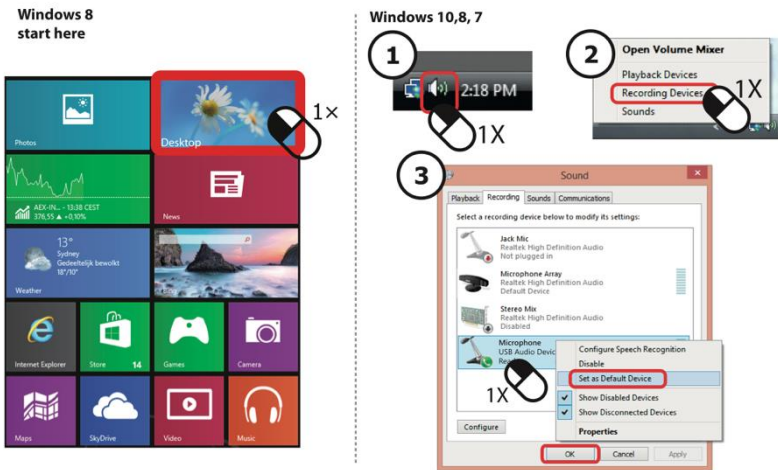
Windows 8
start here

Photos

Desktop

1×

AEX-IN... - 13:38 CEST
376,55 ▲ +0,16%

News

13°
Sydney
Gedeeltelijk bewolkt
18°/10°

Weather

Internet Explorer

Store 14

Games

Camera

Maps

SkyDrive

Video

Music

Windows 10,8, 7

1

2:18 PM

1X

2

Open Volume Mixer
Playback Devices
Recording Devices
Sounds

1X

3

Sound

Playback | Recording | Sounds | Communications

Select a recording device below to modify its settings:

Jack Mic
Realtek High Definition Audio
Not plugged in

Microphone Array
Realtek High Definition Audio
Default Device

Stereo Mix
Realtek High Definition Audio
Disabled

Microphone
USB Audio Devic
Re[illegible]

Configure Speech Recognition
Disable
Set as Default Device
Show Disabled Devices
Show Disconnected Devices
Properties

1X

Configure

OK | Cancel | Apply